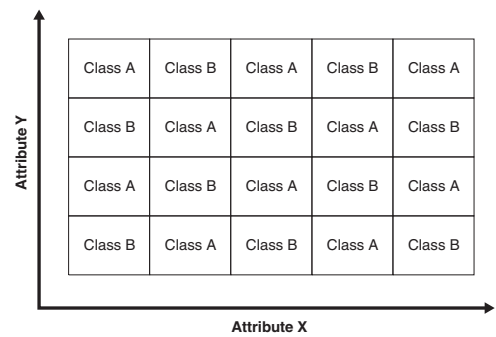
Attribute Y

| Class A | Class B | Class A | Class B | Class A |
|---|---|---|---|---|
| Class B | Class A | Class B | Class A | Class B |
| Class A | Class B | Class A | Class B | Class A |
| Class B | Class A | Class B | Class A | Class B |

Attribute X